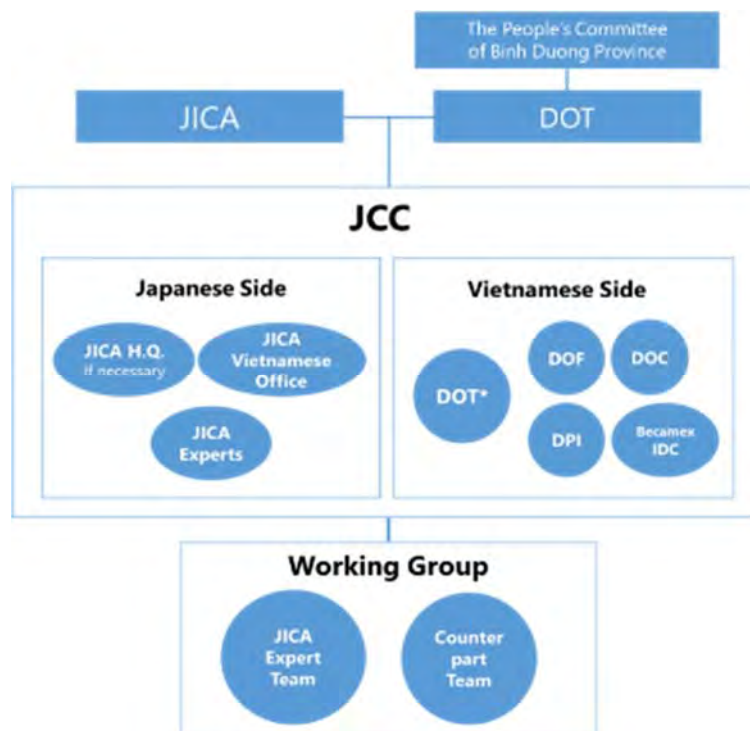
The People's Committee of Binh Duong Province

JICA

DOT

JCC

Japanese Side

JICA H.Q.
If necessary

JICA Vietnamese Office

JICA Experts

Vietnamese Side

DOT*

DOF

DOC

DPI

Becamex IDC

Working Group

JICA Expert Team

Counter part Team